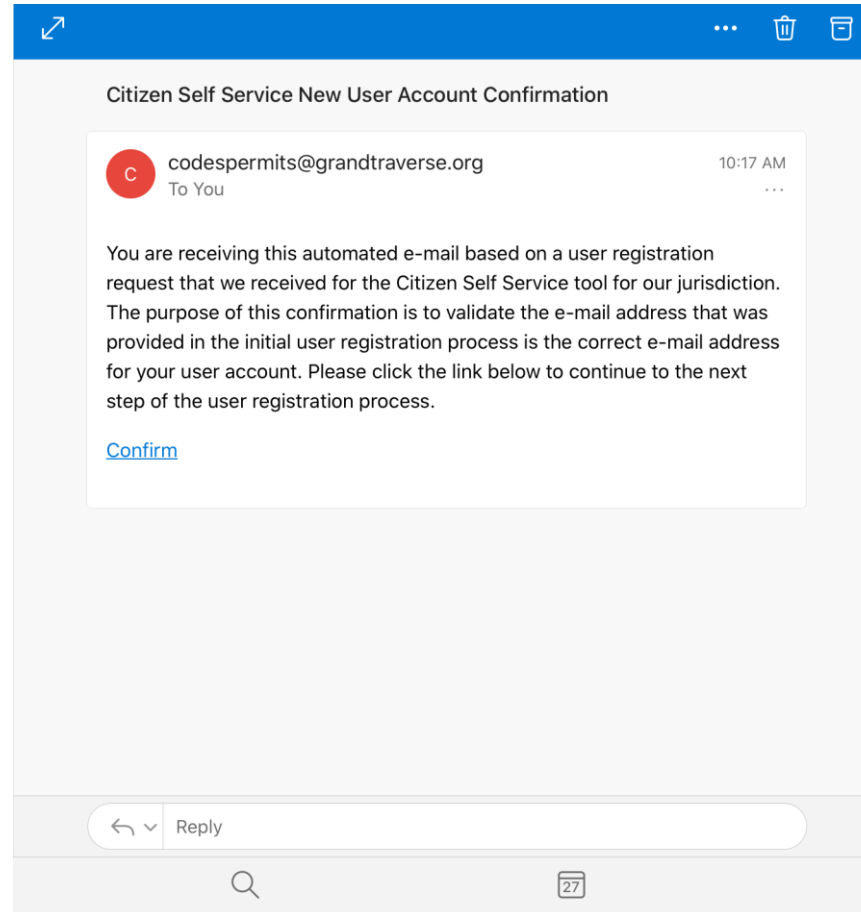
Citizen Self Service New User Account Confirmation

C

codespermits@grandtraverse.org
To You

10:17 AM

You are receiving this automated e-mail based on a user registration request that we received for the Citizen Self Service tool for our jurisdiction. The purpose of this confirmation is to validate the e-mail address that was provided in the initial user registration process is the correct e-mail address for your user account. Please click the link below to continue to the next step of the user registration process.

Confirm

Reply

27